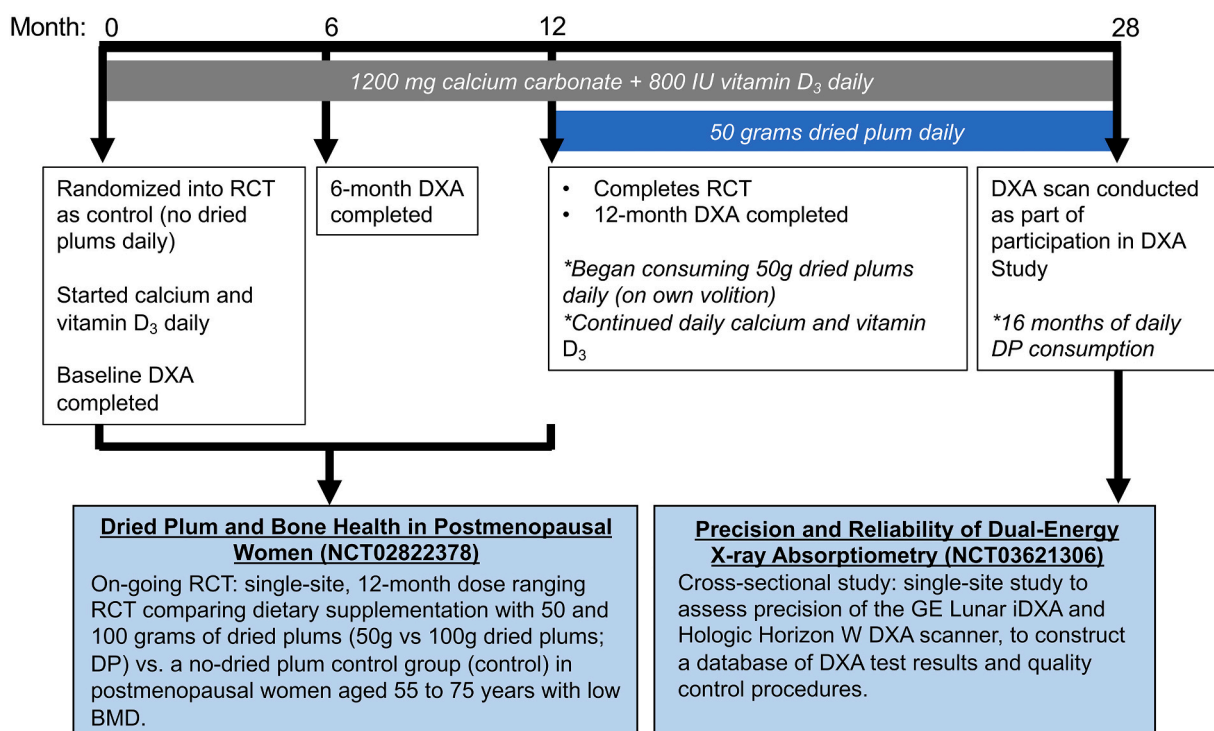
Month: 0 6 12 28

1200 mg calcium carbonate + 800 IU vitamin $D_3$ daily

50 grams dried plum daily

Randomized into RCT as control (no dried plums daily)

Started calcium and vitamin $D_3$ daily

Baseline DXA completed

6-month DXA completed

• Completes RCT
• 12-month DXA completed

*Began consuming 50g dried plums daily (on own volition)
*Continued daily calcium and vitamin $D_3$

DXA scan conducted as part of participation in DXA Study

*16 months of daily DP consumption

Dried Plum and Bone Health in Postmenopausal Women (NCT02822378)

On-going RCT: single-site, 12-month dose ranging RCT comparing dietary supplementation with 50 and 100 grams of dried plums (50g vs 100g dried plums; DP) vs. a no-dried plum control group (control) in postmenopausal women aged 55 to 75 years with low BMD.

Precision and Reliability of Dual-Energy X-ray Absorptiometry (NCT03621306)

Cross-sectional study: single-site study to assess precision of the GE Lunar iDXA and Hologic Horizon W DXA scanner, to construct a database of DXA test results and quality control procedures.